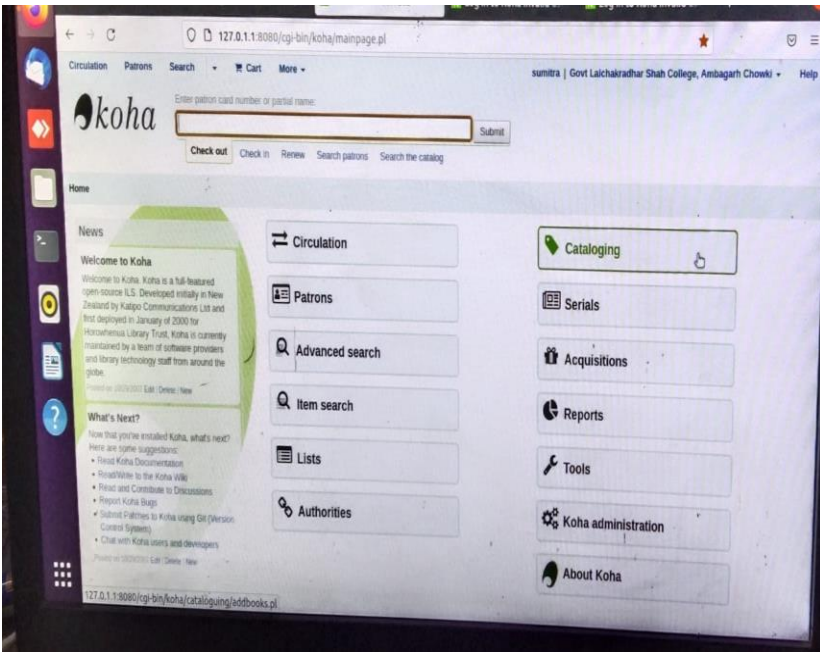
127.0.1.1:8080/cgi-bin/koha/mainpage.pl

Circulation Patrons Search Cart More

sumitra | Govt Laichakradhar Shah College, Ambagarh Chowki Help

koha

Enter patron card number or partial name:

Submit

Check out Check in Renew Search patrons Search the catalog

Home

News

Welcome to Koha

Welcome to Koha. Koha is a full-featured open-source ILS. Developed initially in New Zealand by Katipo Communications Ltd and first deployed in January of 2000 for Horowhenua Library Trust, Koha is currently maintained by a team of software providers and library technology staff from around the globe.

Posted on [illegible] Edit | Delete | New

What's Next?

Now that you've installed Koha, what's next? Here are some suggestions:
• Read Koha Documentation
• Read/Write to the Koha Wiki
• Read and Contribute to Discussions
• Report Koha Bugs
• Submit Patches to Koha using Git (Version Control System)
• Chat with Koha users and developers

Posted on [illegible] Edit | Delete | New

Circulation

Patrons

Advanced search

Item search

Lists

Authorities

Cataloging

Serials

Acquisitions

Reports

Tools

Koha administration

About Koha

127.0.1.1:8080/cgi-bin/koha/cataloguing/addbooks.pl